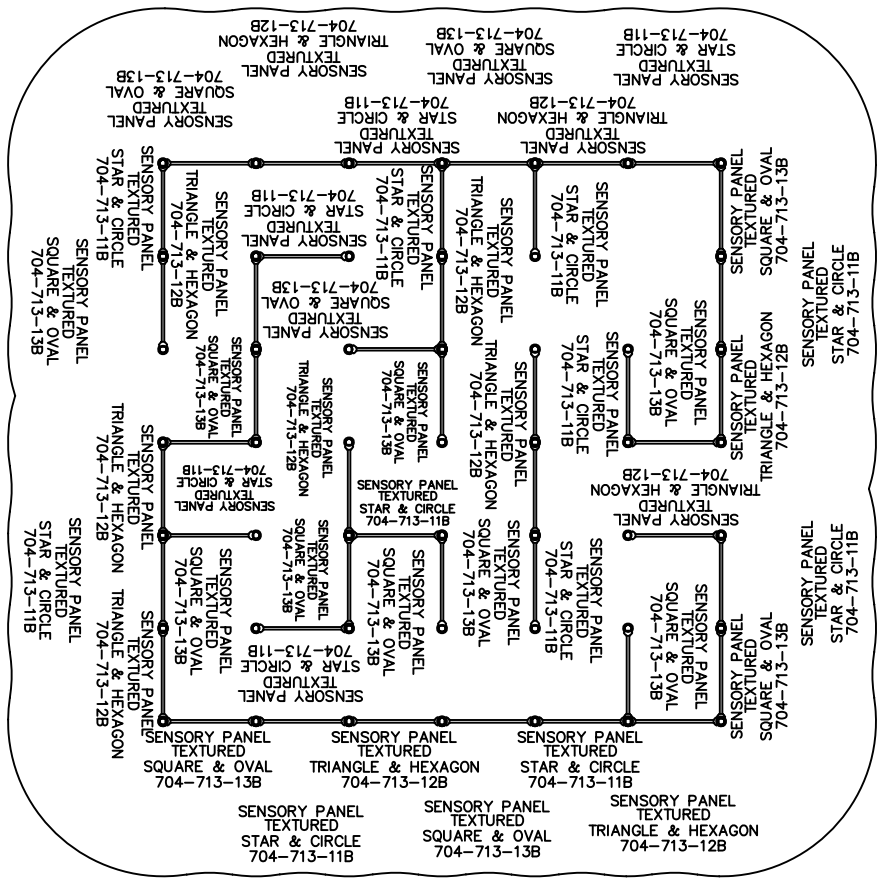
SENSORY PANEL
TEXTURED
STAR & CIRCLE
704-713-11B

SENSORY PANEL
TEXTURED
SQUARE & OVAL
704-713-13B

SENSORY PANEL
TEXTURED
TRIANGLE & HEXAGON
704-713-12B

SENSORY PANEL
TEXTURED
SQUARE & OVAL
704-713-13B

SENSORY PANEL
TEXTURED
TRIANGLE & HEXAGON
704-713-12B

SENSORY PANEL
TEXTURED
STAR & CIRCLE
704-713-11B

SENSORY PANEL
TEXTURED
STAR & CIRCLE
704-713-11B

SENSORY PANEL
TEXTURED
SQUARE & OVAL
704-713-13B

SENSORY PANEL
TEXTURED
TRIANGLE & HEXAGON
704-713-12B

SENSORY PANEL
TEXTURED
STAR & CIRCLE
704-713-11B

SENSORY PANEL
TEXTURED
STAR & CIRCLE
704-713-11B

SENSORY PANEL
TEXTURED
TRIANGLE & HEXAGON
704-713-12B

SENSORY PANEL
TEXTURED
STAR & CIRCLE
704-713-11B

SENSORY PANEL
TEXTURED
SQUARE & OVAL
704-713-13B

SENSORY PANEL
TEXTURED
STAR & CIRCLE
704-713-11B

SENSORY PANEL
TEXTURED
TRIANGLE & HEXAGON
704-713-12B

SENSORY PANEL
TEXTURED
SQUARE & OVAL
704-713-13B

SENSORY PANEL
TEXTURED
TRIANGLE & HEXAGON
704-713-12B

SENSORY PANEL
TEXTURED
STAR & CIRCLE
704-713-11B

SENSORY PANEL
TEXTURED
SQUARE & OVAL
704-713-13B

SENSORY PANEL
TEXTURED
STAR & CIRCLE
704-713-11B

SENSORY PANEL
TEXTURED
SQUARE & OVAL
704-713-13B

SENSORY PANEL
TEXTURED
TRIANGLE & HEXAGON
704-713-12B

SENSORY PANEL
TEXTURED
TRIANGLE & HEXAGON
704-713-12B

SENSORY PANEL
TEXTURED
STAR & CIRCLE
704-713-11B

SENSORY PANEL
TEXTURED
STAR & CIRCLE
704-713-11B

SENSORY PANEL
TEXTURED
TRIANGLE & HEXAGON
704-713-12B

SENSORY PANEL
TEXTURED
SQUARE & OVAL
704-713-13B

SENSORY PANEL
TEXTURED
SQUARE & OVAL
704-713-13B

SENSORY PANEL
TEXTURED
SQUARE & OVAL
704-713-13B

SENSORY PANEL
TEXTURED
STAR & CIRCLE
704-713-11B

SENSORY PANEL
TEXTURED
SQUARE & OVAL
704-713-13B

SENSORY PANEL
TEXTURED
STAR & CIRCLE
704-713-11B

SENSORY PANEL
TEXTURED
STAR & CIRCLE
704-713-11B

SENSORY PANEL
TEXTURED
TRIANGLE & HEXAGON
704-713-12B

SENSORY PANEL
TEXTURED
SQUARE & OVAL
704-713-13B

SENSORY PANEL
TEXTURED
SQUARE & OVAL
704-713-13B

SENSORY PANEL
TEXTURED
SQUARE & OVAL
704-713-13B

SENSORY PANEL
TEXTURED
TRIANGLE & HEXAGON
704-713-12B

SENSORY PANEL
TEXTURED
STAR & CIRCLE
704-713-11B

SENSORY PANEL
TEXTURED
STAR & CIRCLE
704-713-11B

SENSORY PANEL
TEXTURED
SQUARE & OVAL
704-713-13B

SENSORY PANEL
TEXTURED
TRIANGLE & HEXAGON
704-713-12B